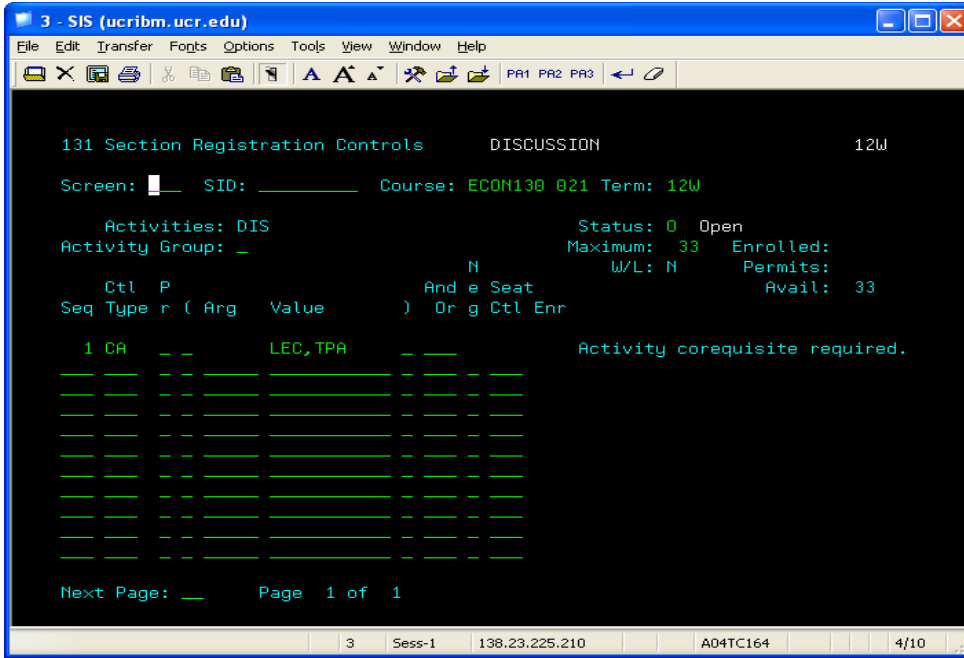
3 - SIS (ucribm.ucr.edu)

File Edit Transfer Fonts Options Tools View Window Help

PA1 PA2 PA3

131 Section Registration Controls DISCUSSION 12W

Screen: SID: Course: ECON130 021 Term: 12W

Activities: DIS Status: O Open
Activity Group: _ Maximum: 33 Enrolled:
N W/L: N Permits:
Ctl P And e Seat Avail: 33
Seq Type r ( Arg Value ) Or g Ctl Enr

1 CA LEC,TPA Activity corequisite required.

Next Page: Page 1 of 1

3 Sess-1 138.23.225.210 A04TC164 4/10